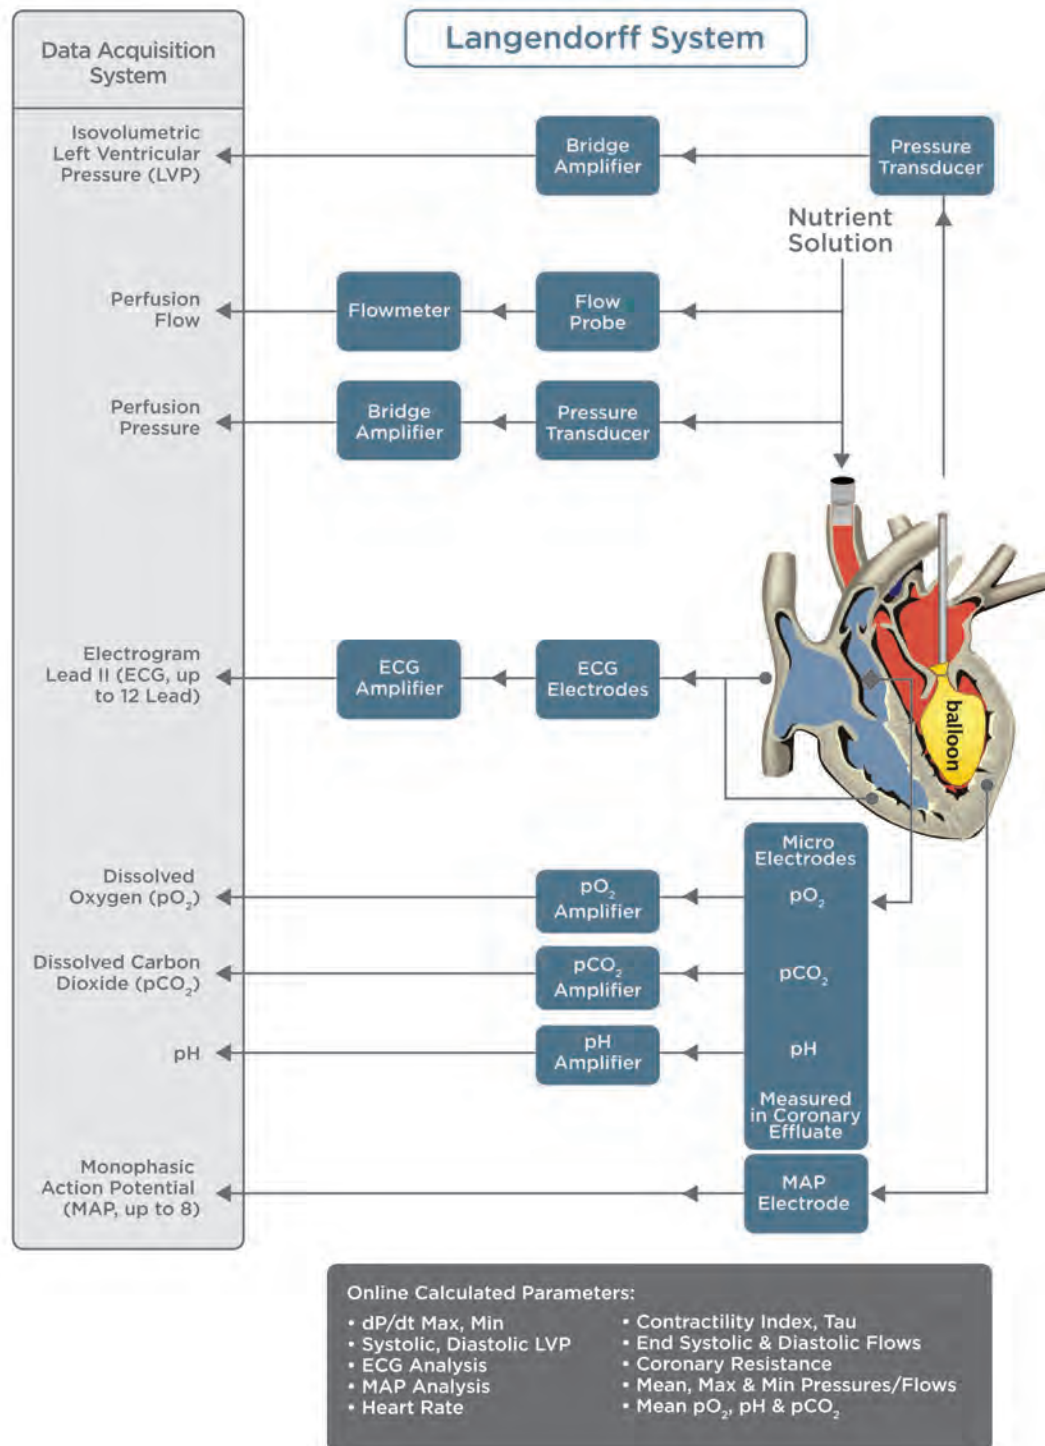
Langendorff System

Data Acquisition System

Isovolumetric Left Ventricular Pressure (LVP)

Bridge Amplifier

Pressure Transducer

Nutrient Solution

Perfusion Flow

Flowmeter

Flow Probe

Perfusion Pressure

Bridge Amplifier

Pressure Transducer

balloon

Electrogram Lead II (ECG, up to 12 Lead)

ECG Amplifier

ECG Electrodes

Micro Electrodes

Dissolved Oxygen ($pO_2$)

$pO_2$ Amplifier

$pO_2$

Dissolved Carbon Dioxide ($pCO_2$)

$pCO_2$ Amplifier

$pCO_2$

pH

pH Amplifier

pH

Measured in Coronary Effluate

Monophasic Action Potential (MAP, up to 8)

MAP Electrode

Online Calculated Parameters:
• dP/dt Max, Min
• Systolic, Diastolic LVP
• ECG Analysis
• MAP Analysis
• Heart Rate
• Contractility Index, Tau
• End Systolic & Diastolic Flows
• Coronary Resistance
• Mean, Max & Min Pressures/Flows
• Mean $pO_2$, pH & $pCO_2$